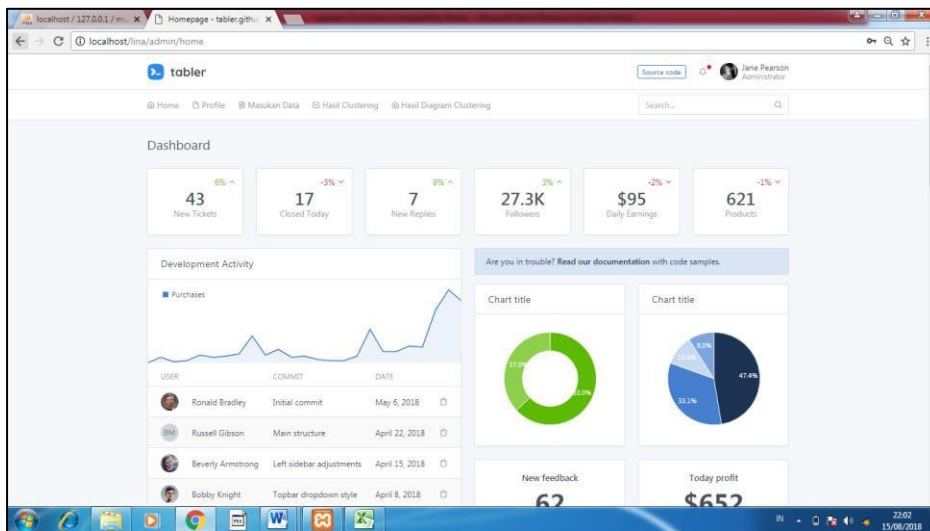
localhost / 127.0.0.1 / m... ×
Homepage - tabler.githu... ×

localhost/lina/admin/home

tabler

Source code
Jane Pearson
Administrator

Home Profile Masukan Data Hasil Clustering Hasil Diagram Clustering

Search...

Dashboard

6%
43
New Tickets

-3%
17
Closed Today

9%
7
New Replies

3%
27.3K
Followers

-2%
$95
Daily Earnings

-1%
621
Products

Development Activity

Purchases

| USER | COMMIT | DATE |
|---|---|---|
| Ronald Bradley | Initial commit | May 6, 2018 |
| RM Russell Gibson | Main structure | April 22, 2018 |
| Beverly Armstrong | Left sidebar adjustments | April 15, 2018 |
| Bobby Knight | Topbar dropdown style | April 8, 2018 |

Are you in trouble? Read our documentation with code samples.

Chart title

37.0%
63.0%

Chart title

9.0%
10.5%
47.4%
33.1%

New feedback
62

Today profit
$652

IN
22:02
15/08/2018